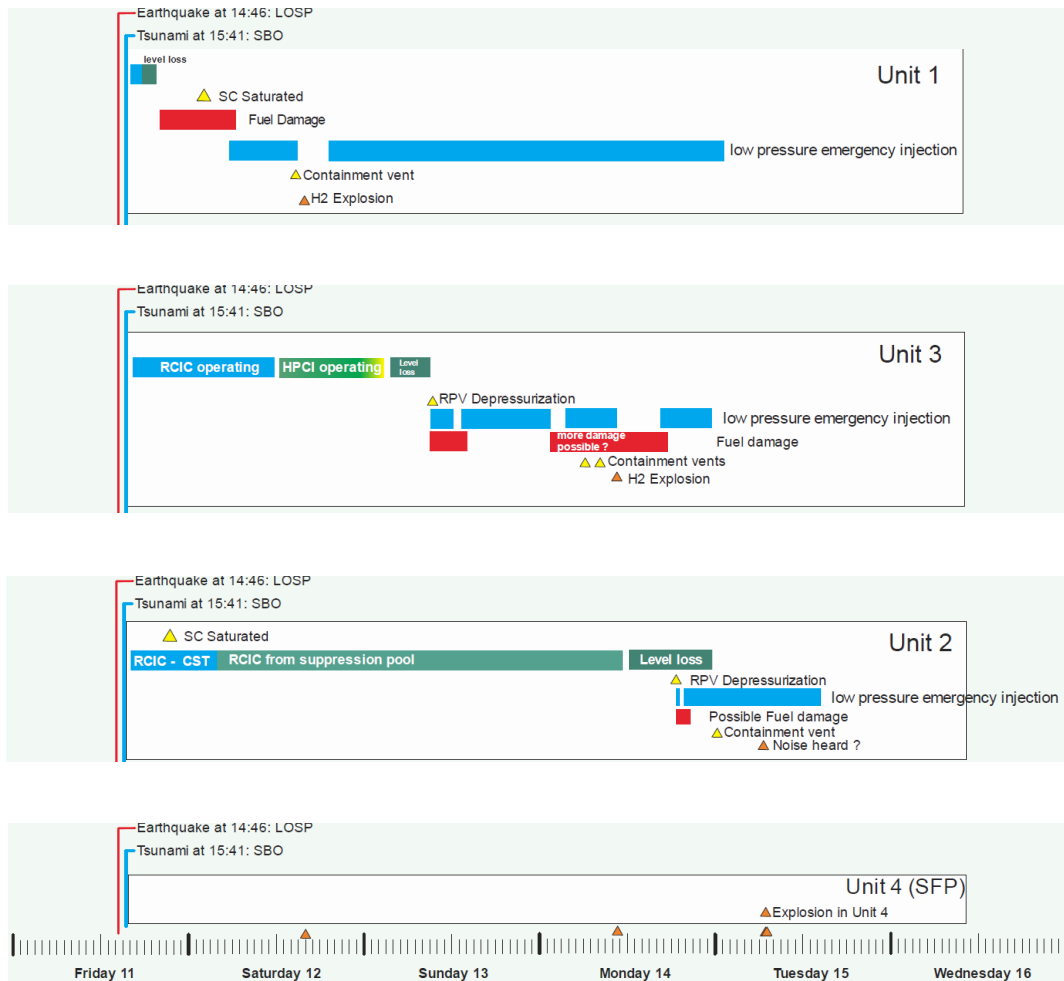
Earthquake at 14:46: LOSP
Tsunami at 15:41: SBO

Unit 1
level loss
SC Saturated
Fuel Damage
low pressure emergency injection
Containment vent
H2 Explosion

Earthquake at 14:46: LOSP
Tsunami at 15:41: SBO

Unit 3
RCIC operating
HPCI operating
Level loss
RPV Depressurization
low pressure emergency injection
more damage possible ?
Fuel damage
Containment vents
H2 Explosion

Earthquake at 14:46: LOSP
Tsunami at 15:41: SBO

SC Saturated
Unit 2
RCIC - CST
RCIC from suppression pool
Level loss
RPV Depressurization
low pressure emergency injection
Possible Fuel damage
Containment vent
Noise heard ?

Earthquake at 14:46: LOSP
Tsunami at 15:41: SBO

Unit 4 (SFP)
Explosion in Unit 4

Friday 11
Saturday 12
Sunday 13
Monday 14
Tuesday 15
Wednesday 16